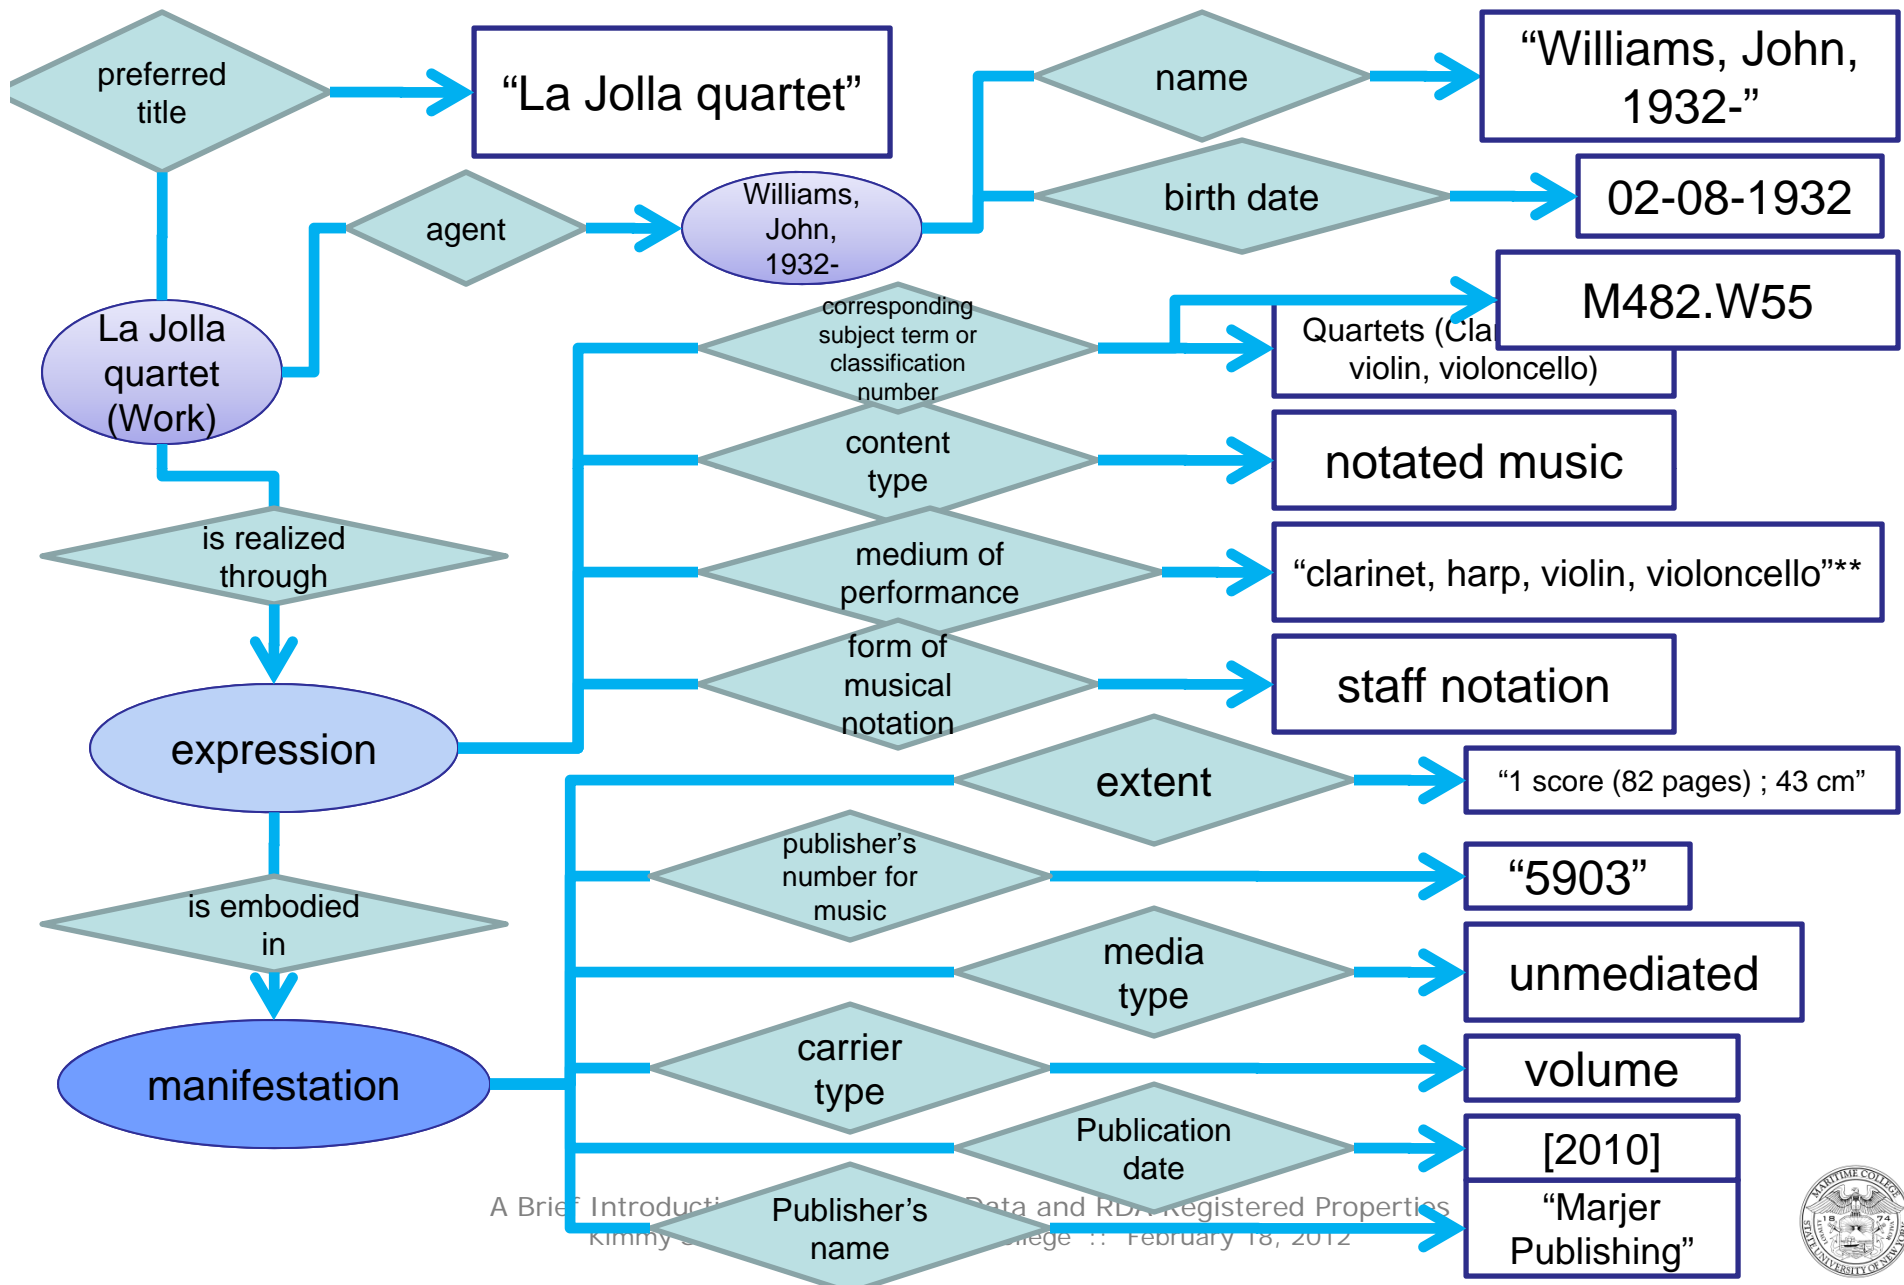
preferred title

“La Jolla quartet”

name

“Williams, John, 1932-”

birth date

02-08-1932

agent

Williams, John, 1932-

M482.W55

corresponding subject term or classification number

Quartets (Cla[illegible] violin, violoncello)

La Jolla quartet (Work)

content type

notated music

is realized through

medium of performance

“clarinet, harp, violin, violoncello”**

form of musical notation

staff notation

expression

extent

“1 score (82 pages) ; 43 cm”

publisher’s number for music

“5903”

is embodied in

media type

unmediated

manifestation

carrier type

volume

Publication date

[2010]

A Brie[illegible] Introducti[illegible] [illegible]ata and RD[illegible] Registered Properties
Kimmy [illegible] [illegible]llege :: February 18, 2012

Publisher’s name

“Marjer Publishing”

MARITIME COLLEGE 18 74 STATE UNIVERSITY OF NEW YORK